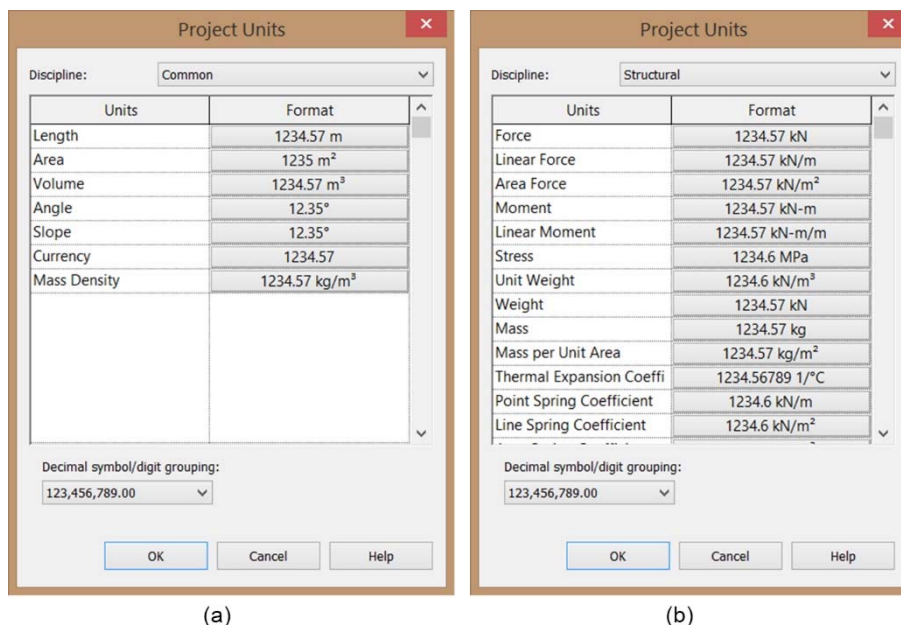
Project Units

Discipline: Common

| Units | Format |
|---|---|
| Length | 1234.57 m |
| Area | 1235 m² |
| Volume | 1234.57 m³ |
| Angle | 12.35° |
| Slope | 12.35° |
| Currency | 1234.57 |
| Mass Density | 1234.57 kg/m³ |

Decimal symbol/digit grouping:
123,456,789.00

OK Cancel Help

(a)

Project Units

Discipline: Structural

| Units | Format |
|---|---|
| Force | 1234.57 kN |
| Linear Force | 1234.57 kN/m |
| Area Force | 1234.57 kN/m² |
| Moment | 1234.57 kN-m |
| Linear Moment | 1234.57 kN-m/m |
| Stress | 1234.6 MPa |
| Unit Weight | 1234.6 kN/m³ |
| Weight | 1234.57 kN |
| Mass | 1234.57 kg |
| Mass per Unit Area | 1234.57 kg/m² |
| Thermal Expansion Coeffi | 1234.56789 1/°C |
| Point Spring Coefficient | 1234.6 kN/m |
| Line Spring Coefficient | 1234.6 kN/m² |
| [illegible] | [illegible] |

Decimal symbol/digit grouping:
123,456,789.00

OK Cancel Help

(b)